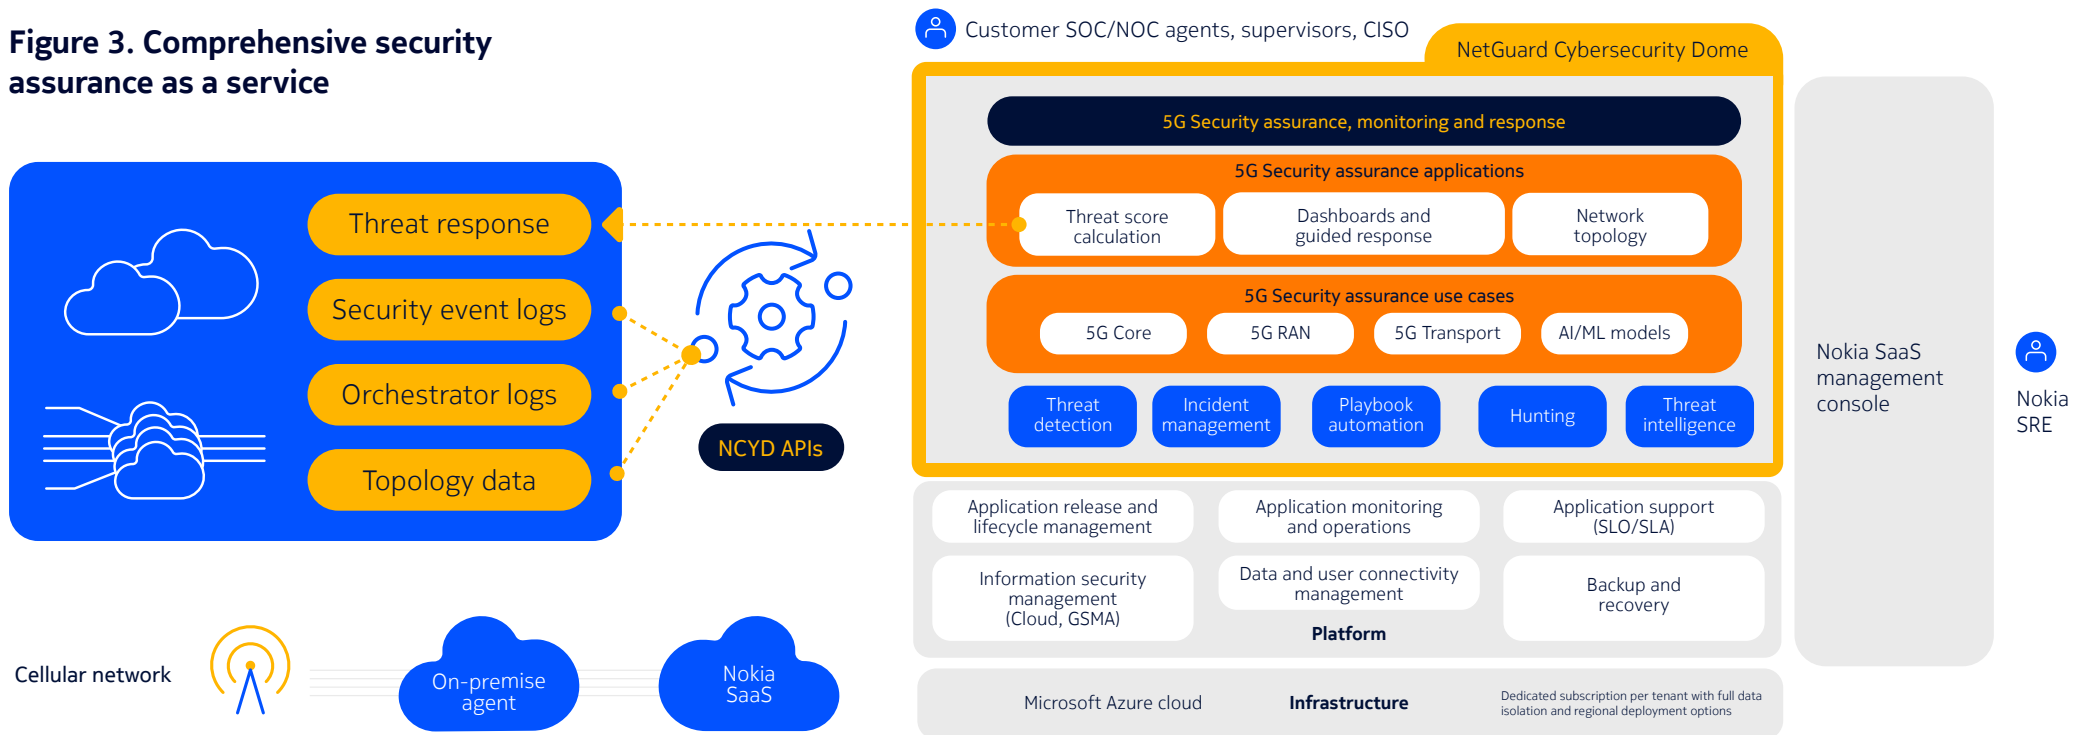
Figure 3. Comprehensive security assurance as a service

Threat response

Security event logs

Orchestrator logs

Topology data

NCYD APIs

Customer SOC/NOC agents, supervisors, CISO

NetGuard Cybersecurity Dome

5G Security assurance, monitoring and response

5G Security assurance applications

Threat score calculation

Dashboards and guided response

Network topology

5G Security assurance use cases

5G Core

5G RAN

5G Transport

AI/ML models

Threat detection

Incident management

Playbook automation

Hunting

Threat intelligence

Application release and lifecycle management

Application monitoring and operations

Application support (SLO/SLA)

Information security management (Cloud, GSMA)

Data and user connectivity management

Backup and recovery

Platform

Microsoft Azure cloud

Infrastructure

Dedicated subscription per tenant with full data isolation and regional deployment options

Nokia SaaS management console

Nokia SRE

Cellular network

On-premise agent

Nokia SaaS